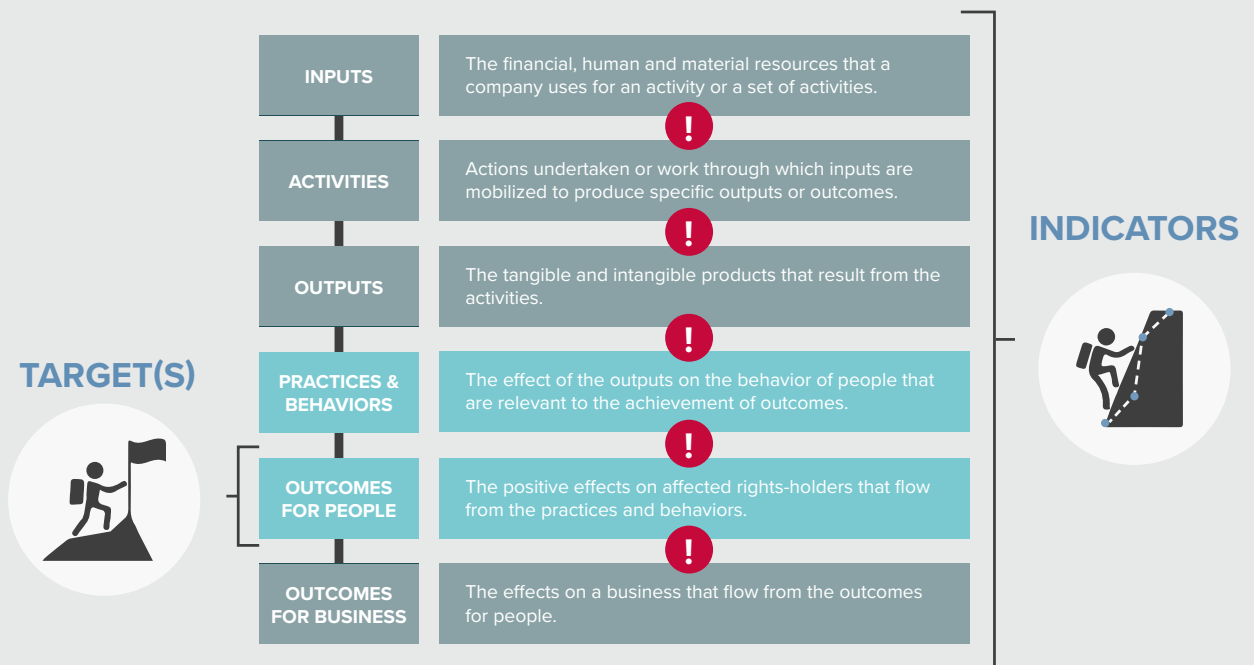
TARGET(S)

INPUTS

The financial, human and material resources that a company uses for an activity or a set of activities.

!

ACTIVITIES

Actions undertaken or work through which inputs are mobilized to produce specific outputs or outcomes.

!

OUTPUTS

The tangible and intangible products that result from the activities.

!

PRACTICES & BEHAVIORS

The effect of the outputs on the behavior of people that are relevant to the achievement of outcomes.

!

OUTCOMES FOR PEOPLE

The positive effects on affected rights-holders that flow from the practices and behaviors.

!

OUTCOMES FOR BUSINESS

The effects on a business that flow from the outcomes for people.

INDICATORS